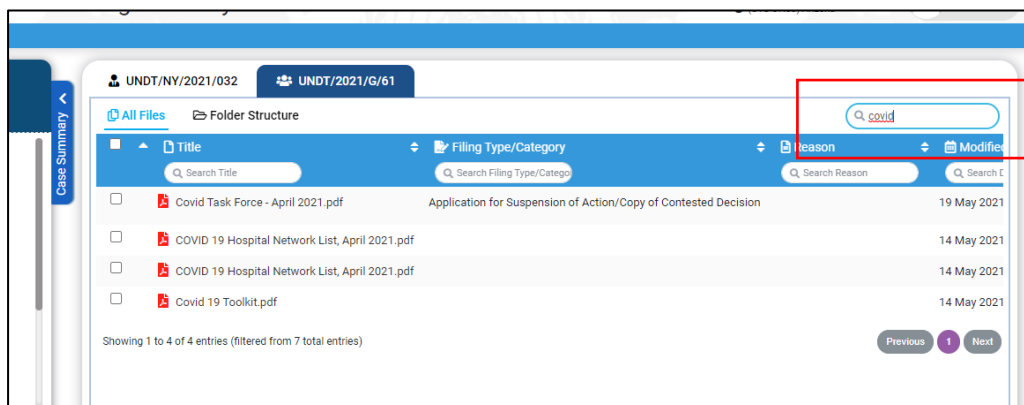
UNDT/NY/2021/032

UNDT/2021/G/61

Case Summary

All Files

Folder Structure

covid

| | Title | Filing Type/Category | Reason | Modified |
|---|---|---|---|---|
| | Search Title | Search Filing Type/Catego | Search Reason | Search D |
| | Covid Task Force - April 2021.pdf | Application for Suspension of Action/Copy of Contested Decision | | 19 May 2021 |
| | COVID 19 Hospital Network List, April 2021.pdf | | | 14 May 2021 |
| | COVID 19 Hospital Network List, April 2021.pdf | | | 14 May 2021 |
| | Covid 19 Toolkit.pdf | | | 14 May 2021 |

Showing 1 to 4 of 4 entries (filtered from 7 total entries)

Previous 1 Next